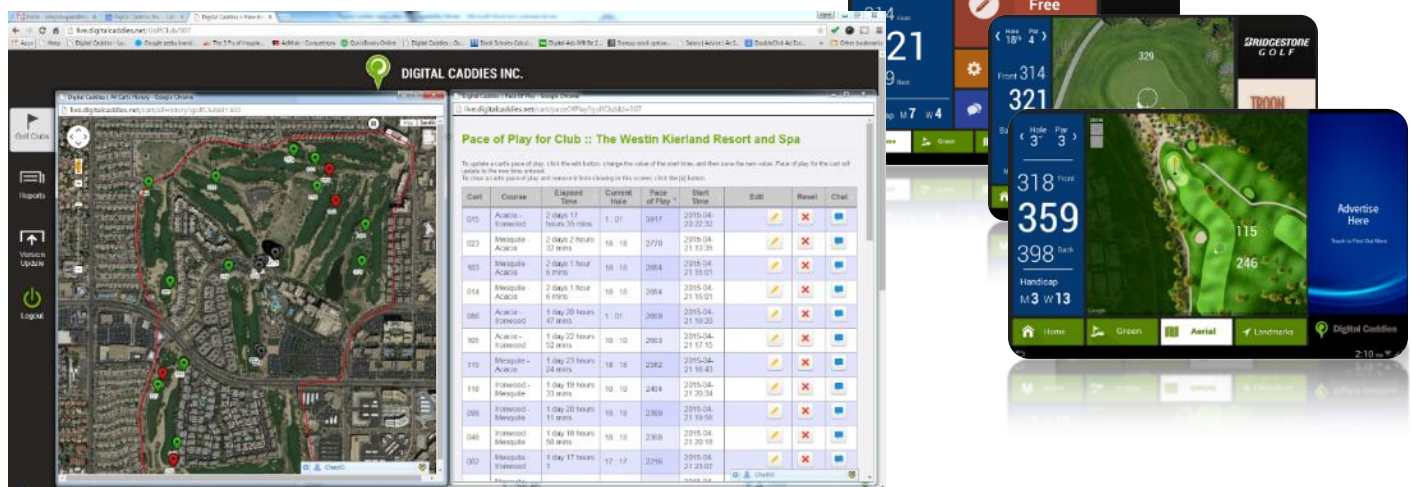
DIGITAL CADDIES INC.

Golf Clubs

Reports

Version Update

Logout

live.digitalcaddies.net

Pace of Play for Club :: The Westin Kierland Resort and Spa

| Cart | Course | Elapsed Time | Current Hole | Pace of Play | Start Time | Edit | Reset | Chat |
|---|---|---|---|---|---|---|---|---|
| 015 | Acacia - Ironwood | 2 days 17 hours 35 mins | 1 : 01 | 3917 | 2015-04-20 22:32 | | | |
| 023 | Mesquite - Acacia | 2 days 2 hours 32 mins | 18 : 18 | 2770 | 2015-04-21 13:36 | | | |
| 103 | Mesquite - Acacia | 1 day 1 hour 6 mins | 18 : 18 | 2664 | 2015-04-21 15:01 | | | |
| 014 | Mesquite - Acacia | 1 day 1 hour 6 mins | 18 : 18 | 2664 | 2015-04-21 15:01 | | | |
| 086 | Acacia - Ironwood | 1 day 20 hours 47 mins | 1 : 01 | 2609 | 2015-04-21 16:20 | | | |
| 105 | Acacia - Ironwood | 1 day 22 hours 52 mins | 10 : 10 | 2863 | 2015-04-21 17:15 | | | |
| 115 | Mesquite - Acacia | 1 day 23 hours 24 mins | 18 : 18 | 2562 | 2015-04-21 18:43 | | | |
| 110 | Ironwood - Mesquite | 1 day 19 hours 33 mins | 10 : 10 | 2464 | 2015-04-21 20:34 | | | |
| | Ironwood - Mesquite | 1 day 20 hours 11 mins | 18 : 18 | 2369 | 2015-04-21 19:50 | | | |
| 046 | Ironwood - Mesquite | 1 day 19 hours 50 mins | 10 : 10 | 2368 | 2015-04-21 20:18 | | | |
| 002 | Mesquite - Ironwood | 1 day 17 hours 1 | 17 : 17 | 2216 | 2015-04-21 23:07 | | | |

Free

Hole 18 Par 4

Front 314

321

BRIDGESTONE GOLF

TROON

329

Hole 3 Par 3

318 Front

359

398 Back

Handicap M 3 W 13

115

246

Advertise Here

Home

Green

Aerial

Landmarks

Digital Caddies

2:10